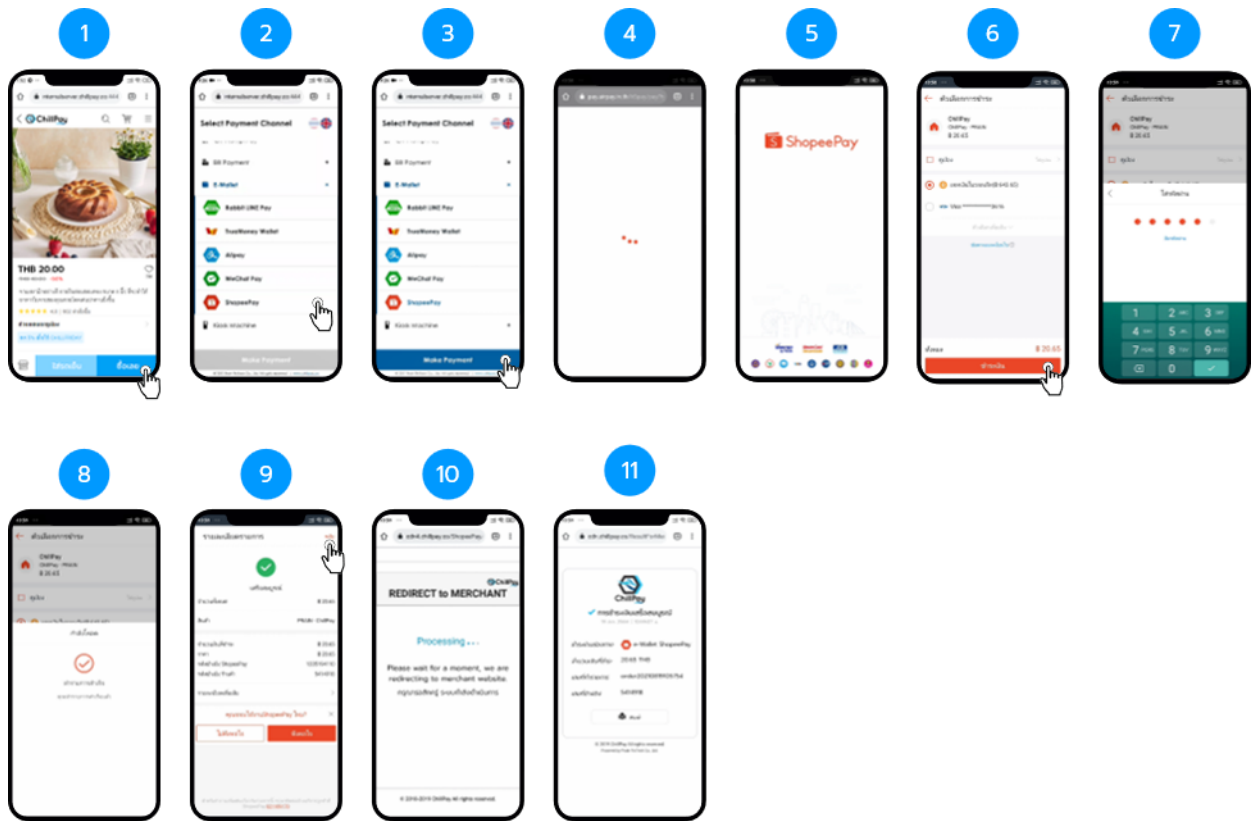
1

2

3

4

5

6

7

ChillPay

THB 20.00

Select Payment Channel

Bill Payment

E-Wallet

Rabbit LINE Pay

TrueMoney Wallet

Alipay

WeChat Pay

ShopeePay

Kiosk machine

Make Payment

Select Payment Channel

Bill Payment

E-Wallet

Rabbit LINE Pay

TrueMoney Wallet

Alipay

WeChat Pay

ShopeePay

Kiosk machine

Make Payment

ShopeePay

ChillPay

฿ 20.65

฿ 20.65

ChillPay

1 2 3
4 5 6
7 8 9
0

8

9

10

11

ChillPay

฿ 20.65

REDIRECT to MERCHANT

Processing . . .

Please wait for a moment, we are redirecting to merchant website

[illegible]

© 2016-2019 ChillPay All rights reserved.

ChillPay

e-Wallet ShopeePay

20.65 THB

© 2019 ChillPay All rights reserved.